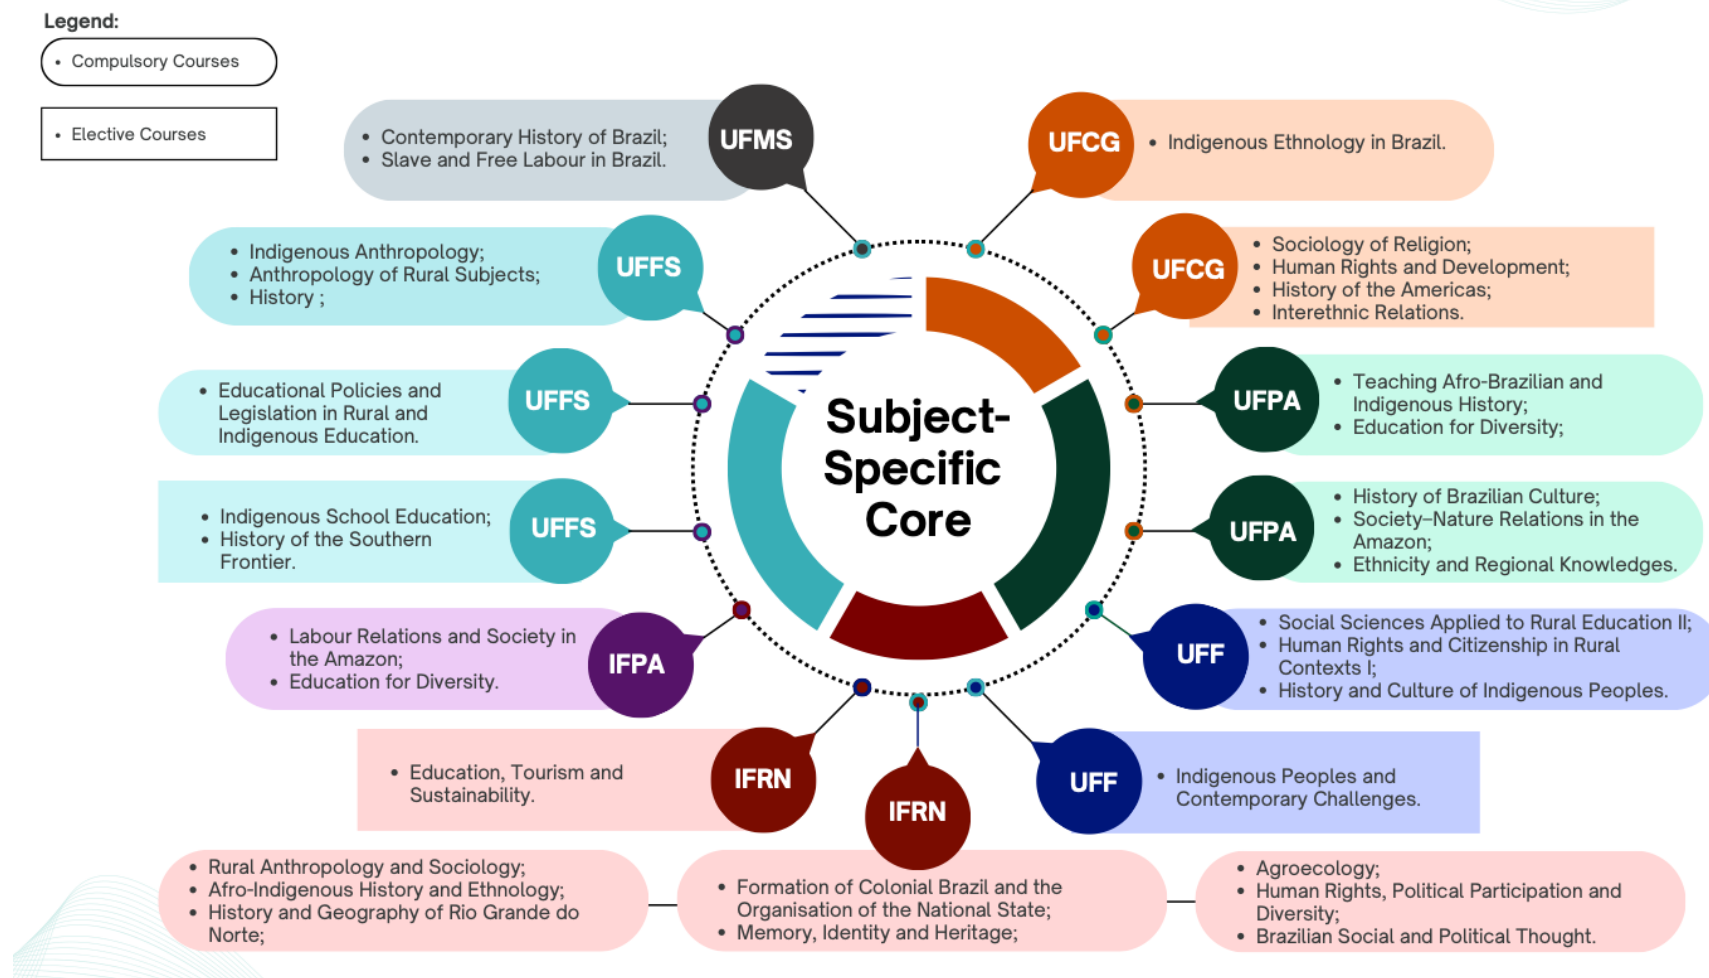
Legend:
• Compulsory Courses
• Elective Courses

Subject-Specific Core

UFMS
• Contemporary History of Brazil;
• Slave and Free Labour in Brazil.

UFCG
• Indigenous Ethnology in Brazil.

UFFS
• Indigenous Anthropology;
• Anthropology of Rural Subjects;
• History ;

UFCG
• Sociology of Religion;
• Human Rights and Development;
• History of the Americas;
• Interethnic Relations.

UFFS
• Educational Policies and Legislation in Rural and Indigenous Education.

UFPA
• Teaching Afro-Brazilian and Indigenous History;
• Education for Diversity;

UFFS
• Indigenous School Education;
• History of the Southern Frontier.

UFPA
• History of Brazilian Culture;
• Society–Nature Relations in the Amazon;
• Ethnicity and Regional Knowledges.

IFPA
• Labour Relations and Society in the Amazon;
• Education for Diversity.

UFF
• Social Sciences Applied to Rural Education II;
• Human Rights and Citizenship in Rural Contexts I;
• History and Culture of Indigenous Peoples.

IFRN
• Education, Tourism and Sustainability.

IFRN

UFF
• Indigenous Peoples and Contemporary Challenges.

• Rural Anthropology and Sociology;
• Afro-Indigenous History and Ethnology;
• History and Geography of Rio Grande do Norte;

• Formation of Colonial Brazil and the Organisation of the National State;
• Memory, Identity and Heritage;

• Agroecology;
• Human Rights, Political Participation and Diversity;
• Brazilian Social and Political Thought.